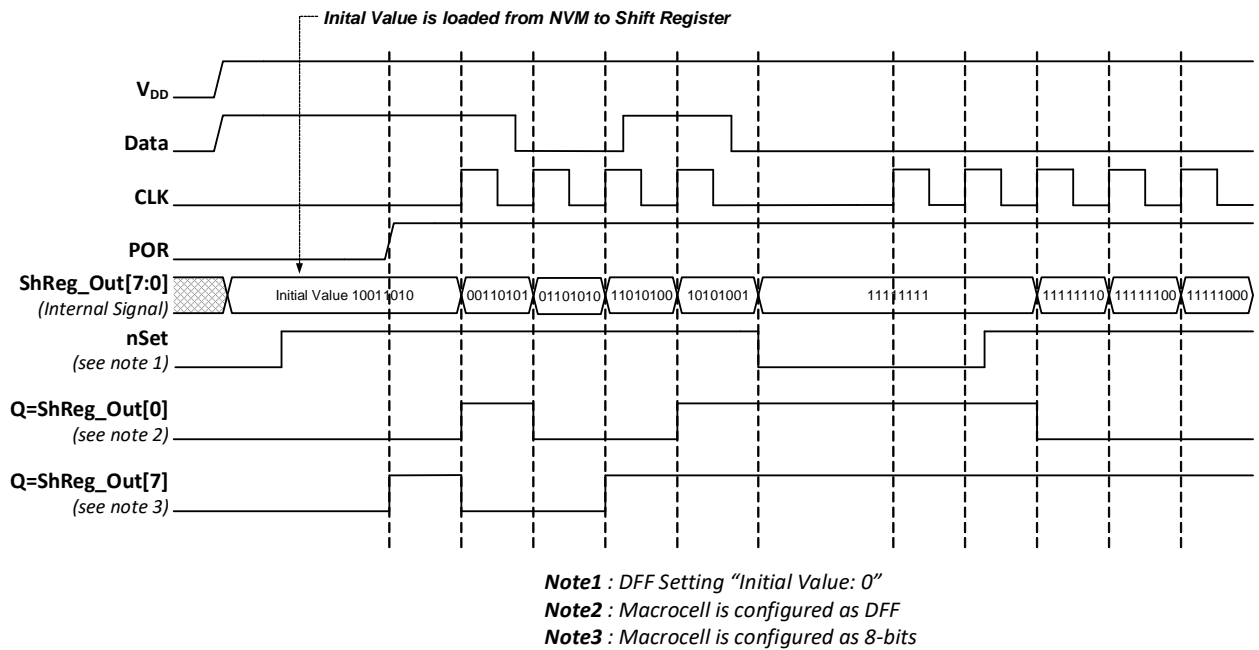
Inital Value is loaded from NVM to Shift Register

$V_{DD}$

Data

CLK

POR

ShReg_Out[7:0]
(Internal Signal)

Initial Value 10011010

00110101

01101010

11010100

10101001

11111111

11111110

11111100

11111000

nSet
(see note 1)

Q=ShReg_Out[0]
(see note 2)

Q=ShReg_Out[7]
(see note 3)

Note1 : DFF Setting "Initial Value: 0"
Note2 : Macrocell is configured as DFF
Note3 : Macrocell is configured as 8-bits